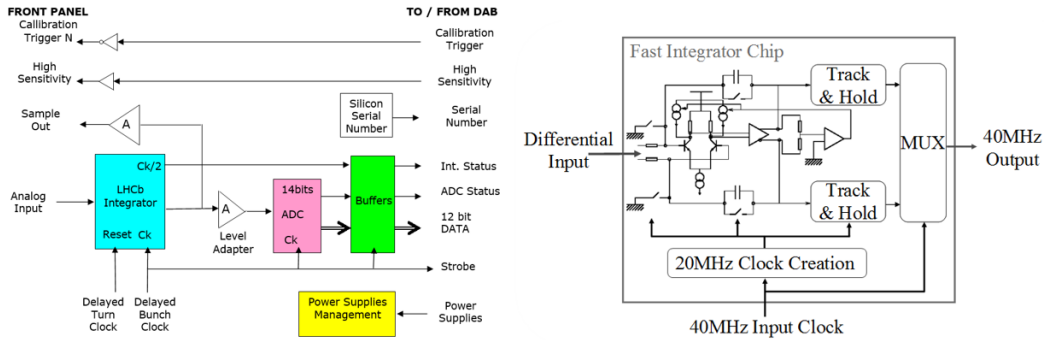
FRONT PANEL

TO / FROM DAB

Callibration Trigger N

Callibration Trigger

High Sensitivity

High Sensitivity

Sample Out

A

Silicon Serial Number

Serial Number

Ck/2

LHCb Integrator

Reset Ck

Analog Input

A

Level Adapter

14bits

ADC

Ck

Buffers

Int. Status

ADC Status

12 bit DATA

Strobe

Delayed Turn Clock

Delayed Bunch Clock

Power Supplies Management

Power Supplies

Fast Integrator Chip

Differential Input

Track & Hold

Track & Hold

MUX

40MHz Output

20MHz Clock Creation

40MHz Input Clock